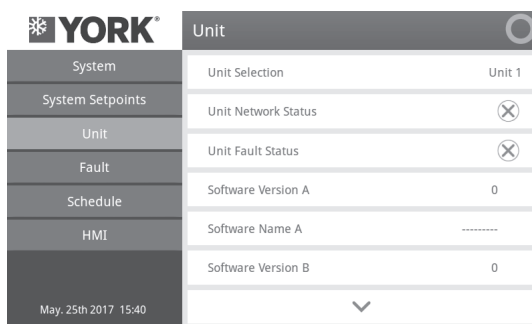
YORK®

System
System Setpoints
Unit
Fault
Schedule
HMI

May. 25th 2017 15:40

Unit

Unit Selection Unit 1
Unit Network Status ⊗
Unit Fault Status ⊗
Software Version A 0
Software Name A ---------
Software Version B 0